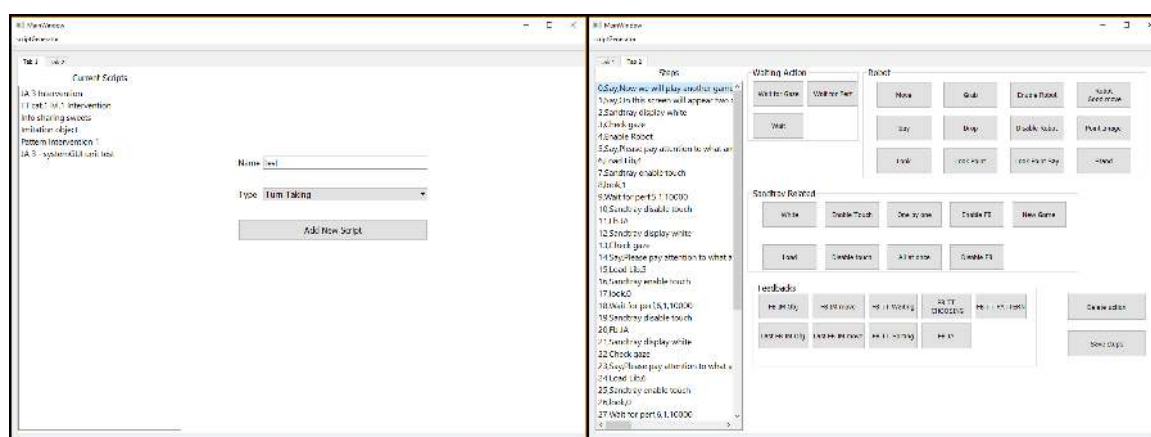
MainWindow
scriptGenerator

Tab 1 Tab 2

Current Scripts
JA 3 Intervention
TT cat1 lvl 1 Intervention
Info sharing sweets
Imitation object
Pattern Intervention 1
JA 3 - systemGUI unit test

Name test

Type Turn Taking

Add New Script

MainWindow
scriptGenerator

Tab 1 Tab 2

Steps
0.Say,Now we will play another game
1.Say,On this screen will appear two
2.Sandtray display white
3.Check gaze
4.Enable Robot
5.Say,Please pay attention to what an
6.Load Lib,1
7.Sandtray enable touch
8.look,1
9.Wait for part5,1,10000
10.Sandtray disable touch
11.FB JA
12.Sandtray display white
13.Check gaze
14.Say,Please pay attention to what a
15.Load Lib,3
16.Sandtray enable touch
17.look,3
18.Wait for part5,1,10000
19.Sandtray disable touch
20.FB JA
21.Sandtray display white
22.Check gaze
23.Say,Please pay attention to what a
24.Load Lib,6
25.Sandtray enable touch
26.look,6
27.Wait for part 6,1,10000

Waiting Action
Wait for Gaze
Wait for Part
Wait

Robot
Move
Grab
Enable Robot
Robot Send move
Say
Drop
Disable Robot
Point image
Look
Look Point
Look Point Say
Stand

Sandtray Related
White
Enable Touch
One by one
Enable FB
New Game
Load
Disable touch
All in one
Disable FB

Feedbacks
FB JA Only
FB PR move
FB TT Waiting
FB TT CHOOSING
FB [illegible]
Lock FB JA Only
Lock FB PR move
FB TT Pointing
FB IS

Delete action
Save steps